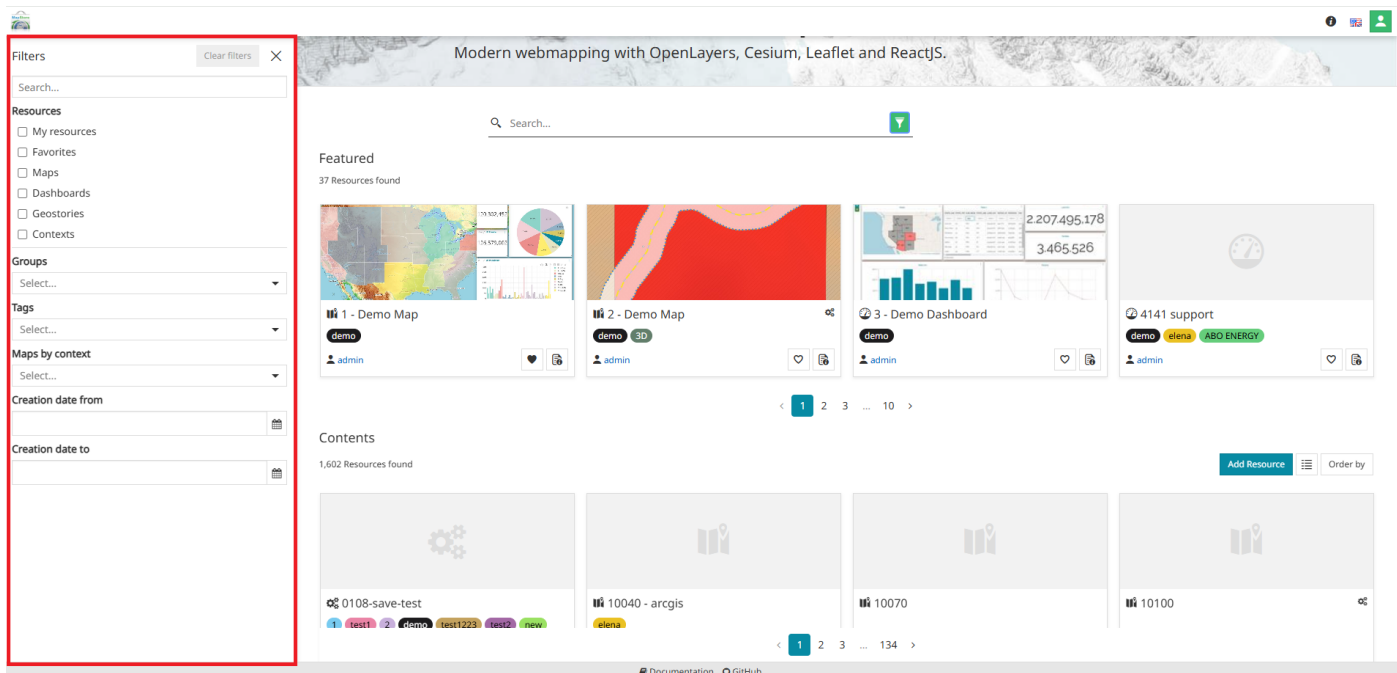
Filters

Clear filters

Search...

Resources

My resources

Favorites

Maps

Dashboards

Geostories

Contexts

Groups

Select...

Tags

Select...

Maps by context

Select...

Creation date from

Creation date to

Modern webmapping with OpenLayers, Cesium, Leaflet and ReactJS.

Search...

Featured

37 Resources found

1 - Demo Map

demo

admin

2 - Demo Map

demo 3D

admin

2.207.495.178

3.465.526

3 - Demo Dashboard

demo

admin

4141 support

demo elena ABO ENERGY

admin

1 2 3 ... 10

Contents

1,602 Resources found

Add Resource

Order by

0108-save-test

1 test1 2 demo test1223 test2 new

10040 - arcgis

elena

10070

10100

1 2 3 ... 134

Documentation GitHub